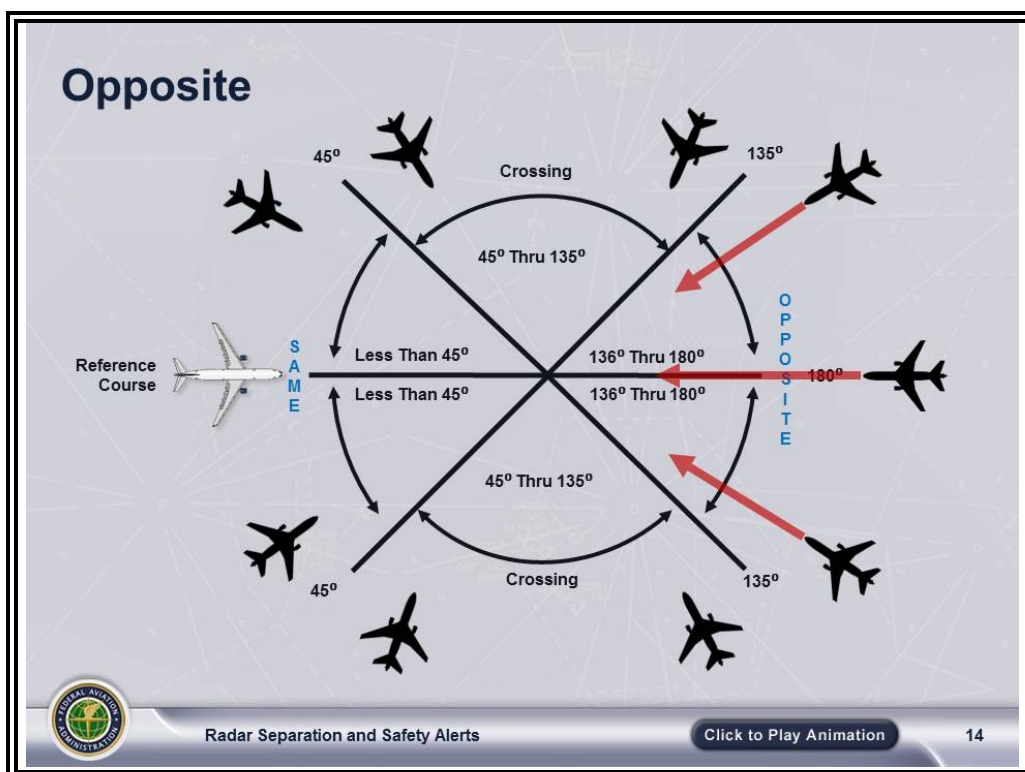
Opposite

45º

Crossing

135º

45º Thru 135º

O
P
P
O
S
I
T
E

Reference Course

S
A
M
E

Less Than 45º

136º Thru 180º

180º

Less Than 45º

136º Thru 180º

45º Thru 135º

Crossing

45º

135º

FEDERAL AVIATION ADMINISTRATION

Radar Separation and Safety Alerts

Click to Play Animation

14